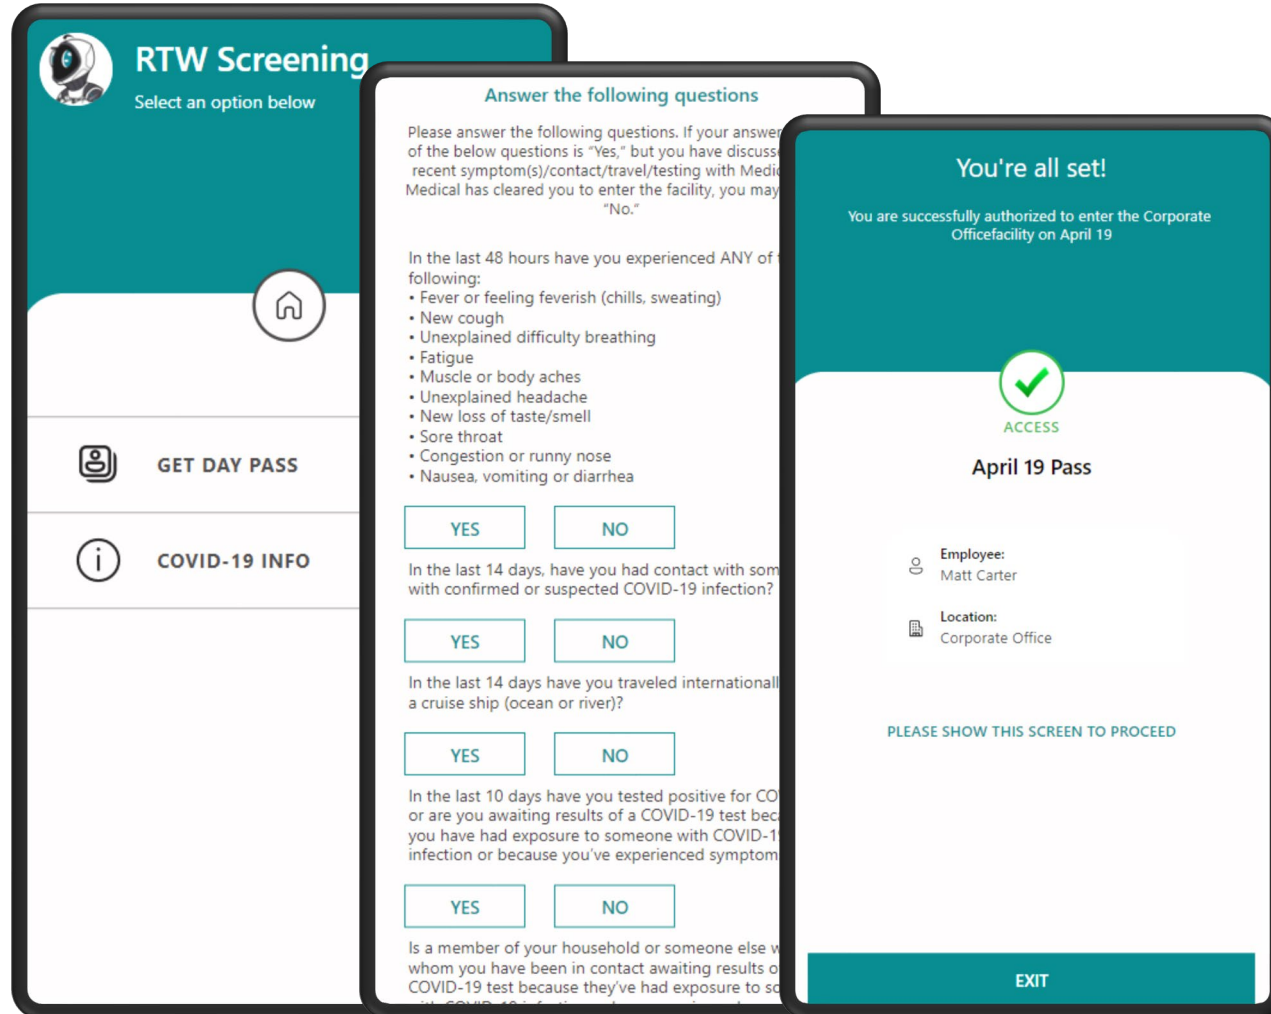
RTW Screening

Select an option below

GET DAY PASS

COVID-19 INFO

Answer the following questions

Please answer the following questions. If your answer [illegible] of the below questions is "Yes," but you have discuss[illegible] recent symptom(s)/contact/travel/testing with Medi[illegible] Medical has cleared you to enter the facility, you may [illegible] "No."

In the last 48 hours have you experienced ANY of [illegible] following:
• Fever or feeling feverish (chills, sweating)
• New cough
• Unexplained difficulty breathing
• Fatigue
• Muscle or body aches
• Unexplained headache
• New loss of taste/smell
• Sore throat
• Congestion or runny nose
• Nausea, vomiting or diarrhea

YES NO

In the last 14 days, have you had contact with som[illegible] with confirmed or suspected COVID-19 infection?

YES NO

In the last 14 days have you traveled internationall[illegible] a cruise ship (ocean or river)?

YES NO

In the last 10 days have you tested positive for CO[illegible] or are you awaiting results of a COVID-19 test bec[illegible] you have had exposure to someone with COVID-1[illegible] infection or because you've experienced symptom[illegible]

YES NO

Is a member of your household or someone else w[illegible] whom you have been in contact awaiting results o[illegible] COVID-19 test because they've had exposure to so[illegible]

You're all set!

You are successfully authorized to enter the Corporate Officefacility on April 19

ACCESS

April 19 Pass

Employee:
Matt Carter

Location:
Corporate Office

PLEASE SHOW THIS SCREEN TO PROCEED

EXIT